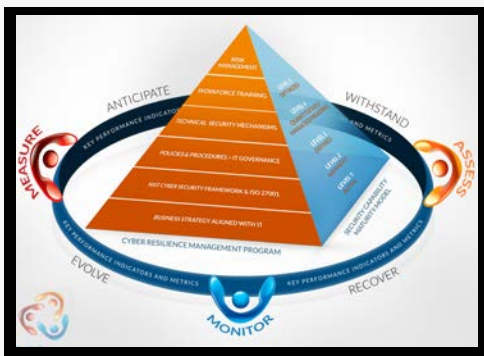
RISK MANAGEMENT

WORKFORCE TRAINING

TECHNICAL SECURITY MECHANISMS

POLICIES & PROCEDURES – IT GOVERNANCE

NIST CYBER SECURITY FRAMEWORK & ISO 27001

BUSINESS STRATEGY ALIGNED WITH IS

LEVEL 5 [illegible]

LEVEL 4 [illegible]

LEVEL 3 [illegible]

LEVEL 2 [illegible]

LEVEL 1 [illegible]

SECURITY CAPABILITY MATURITY MODEL

ANTICIPATE

WITHSTAND

KEY PERFORMANCE INDICATORS

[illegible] AND METRICS

MEASURE

ASSESS

CYBER RESILIENCE MANAGEMENT PROGRAM

KEY PERFORMANCE INDICATORS AND METRICS

KEY PERFORMANCE INDICATORS AND METRICS

EVOLVE

RECOVER

MONITOR